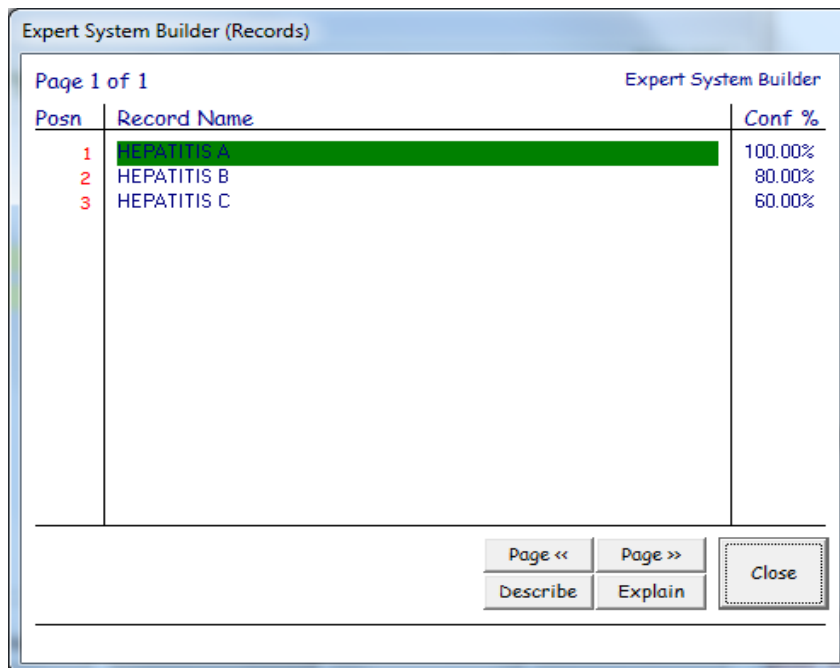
Expert System Builder (Records)

Page 1 of 1

Expert System Builder

| Posn | Record Name | Conf % |
|---|---|---|
| 1 | HEPATITIS A | 100.00% |
| 2 | HEPATITIS B | 80.00% |
| 3 | HEPATITIS C | 60.00% |

Page «
Page »
Describe
Explain
Close